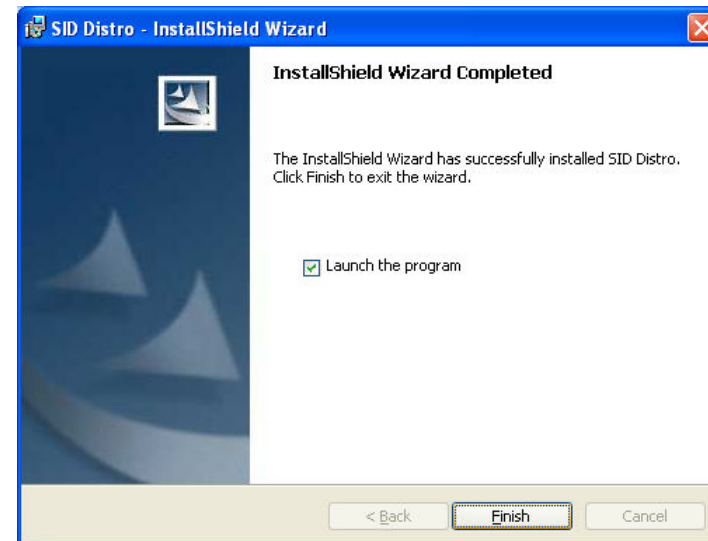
SID Distro - InstallShield Wizard

InstallShield Wizard Completed

The InstallShield Wizard has successfully installed SID Distro. Click Finish to exit the wizard.

Launch the program

< Back

Finish

Cancel